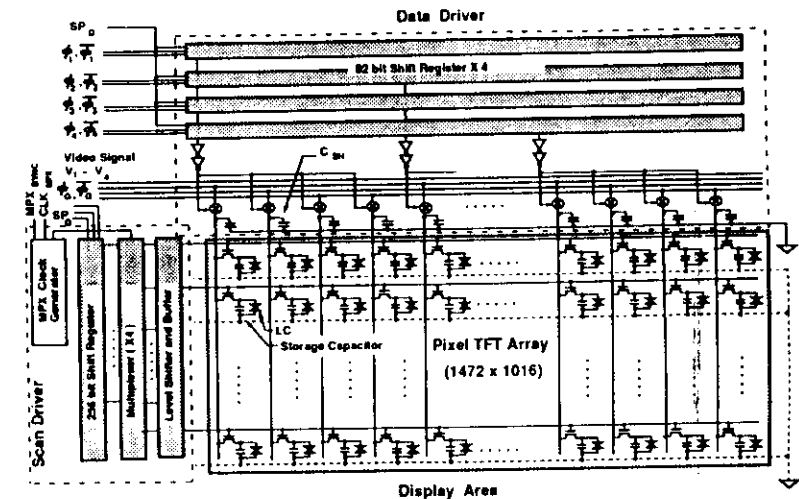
Data Driver

$SP_D$

$\phi_1, \overline{\phi_1}$

$\phi_2, \overline{\phi_2}$

$\phi_3, \overline{\phi_3}$

$\phi_4, \overline{\phi_4}$

92 bit Shift Register X 4

Video Signal
$V_1 - V_4$

MPX SYNC

CLK MPX

$\phi_G, \overline{\phi_G}$

$SP_G$

$C_{SH}$

MPX Clock Generator

256 bit Shift Register

Multiplexer ( X 4 )

Level Shifter and Buffer

LC

Storage Capacitor

Pixel TFT Array

(1472 x 1016)

Scan Driver

Display Area